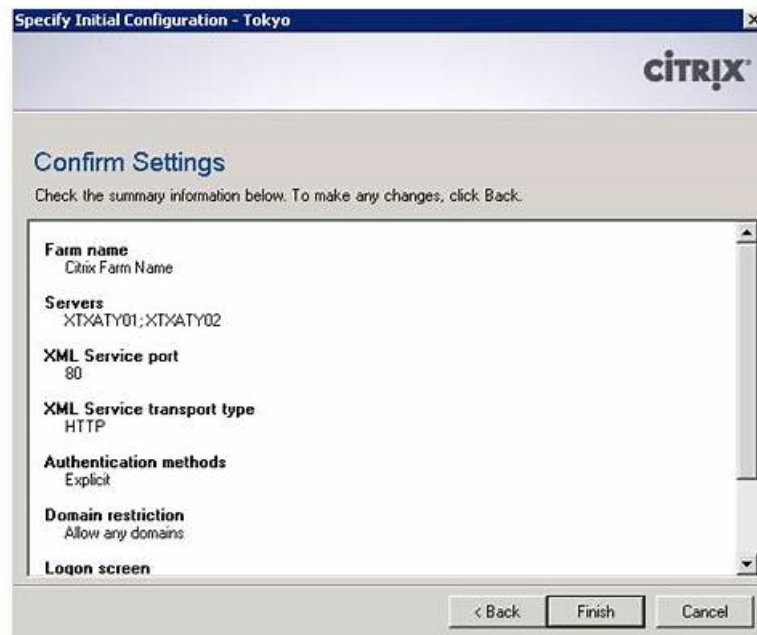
Specify Initial Configuration - Tokyo

CiTRIX

Confirm Settings

Check the summary information below. To make any changes, click Back.

Farm name
Citrix Farm Name

Servers
XTXATY01;XTXATY02

XML Service port
80

XML Service transport type
HTTP

Authentication methods
Explicit

Domain restriction
Allow any domains

Logon screen

< Back Finish Cancel